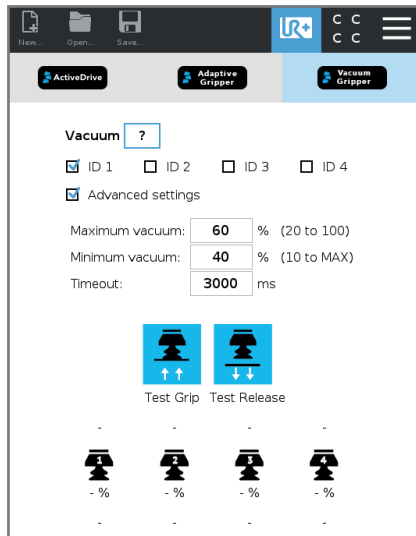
New... Open... Save...

UR+

C C
C C

ActiveDrive

Adaptive Gripper

Vacuum Gripper

Vacuum ?

ID 1 ID 2 ID 3 ID 4

Advanced settings

| | | | |
|---|---|---|---|
| Maximum vacuum: | 60 | % | (20 to 100) |
| Minimum vacuum: | 40 | % | (10 to MAX) |
| Timeout: | 3000 | ms | |

Test Grip Test Release

- - - -

1 2 3 4

- % - % - % - %

- - - -